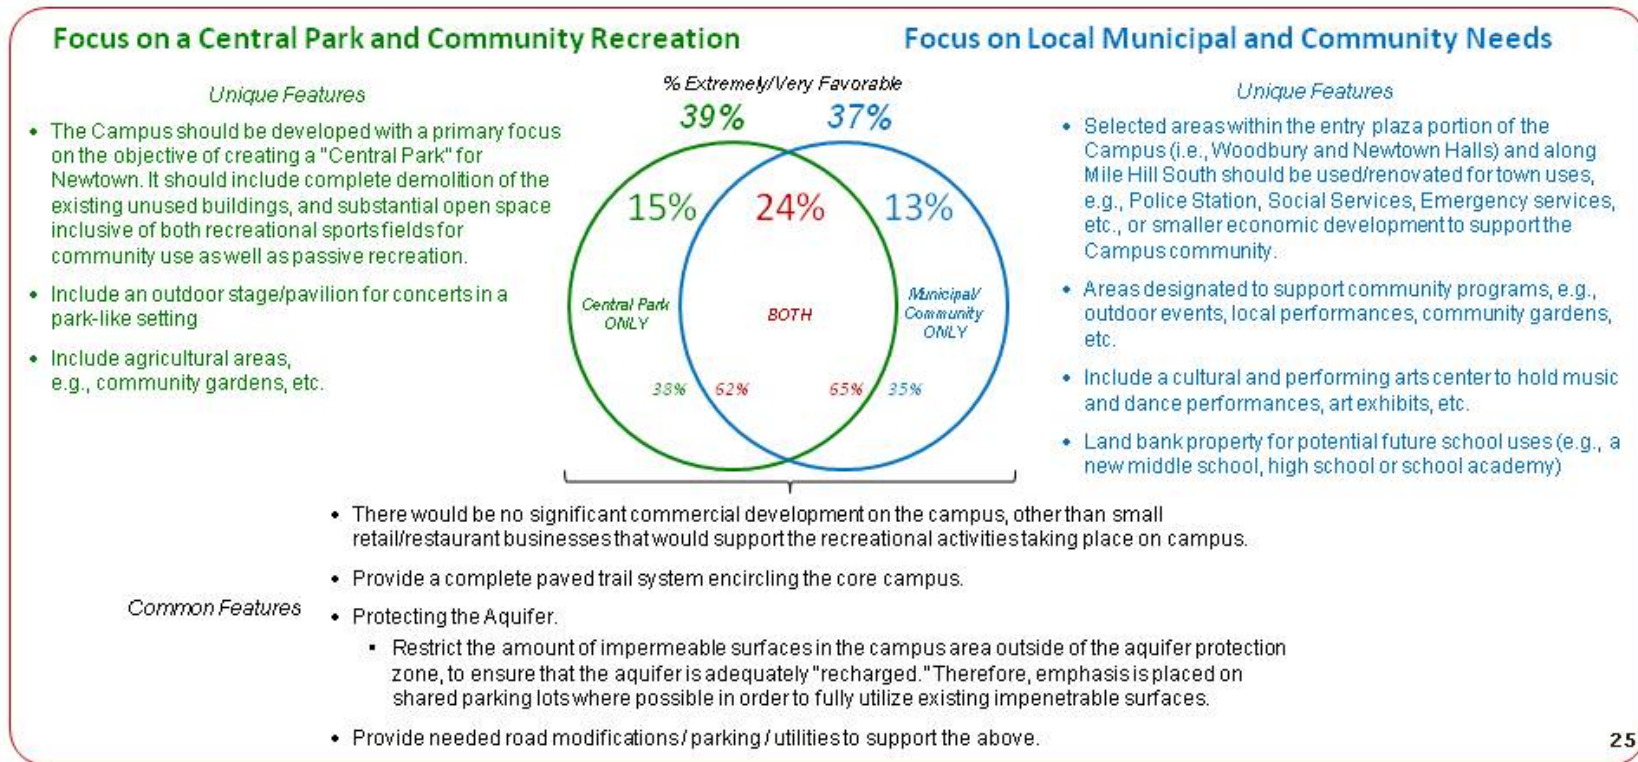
Focus on a Central Park and Community Recreation

Focus on Local Municipal and Community Needs

Unique Features

• The Campus should be developed with a primary focus on the objective of creating a "Central Park" for Newtown. It should include complete demolition of the existing unused buildings, and substantial open space inclusive of both recreational sports fields for community use as well as passive recreation.

• Include an outdoor stage/pavilion for concerts in a park-like setting

• Include agricultural areas, e.g., community gardens, etc.

% Extremely/Very Favorable

39%

37%

15%

24%

13%

Central Park ONLY

BOTH

Municipal/ Community ONLY

38%

62%

65%

35%

Unique Features

• Selected areas within the entry plaza portion of the Campus (i.e., Woodbury and Newtown Halls) and along Mile Hill South should be used/renovated for town uses, e.g., Police Station, Social Services, Emergency services, etc., or smaller economic development to support the Campus community.

• Areas designated to support community programs, e.g., outdoor events, local performances, community gardens, etc.

• Include a cultural and performing arts center to hold music and dance performances, art exhibits, etc.

• Land bank property for potential future school uses (e.g., a new middle school, high school or school academy)

Common Features

• There would be no significant commercial development on the campus, other than small retail/restaurant businesses that would support the recreational activities taking place on campus.

• Provide a complete paved trail system encircling the core campus.

• Protecting the Aquifer.

▪ Restrict the amount of impermeable surfaces in the campus area outside of the aquifer protection zone, to ensure that the aquifer is adequately "recharged." Therefore, emphasis is placed on shared parking lots where possible in order to fully utilize existing impenetrable surfaces.

• Provide needed road modifications / parking / utilities to support the above.

25